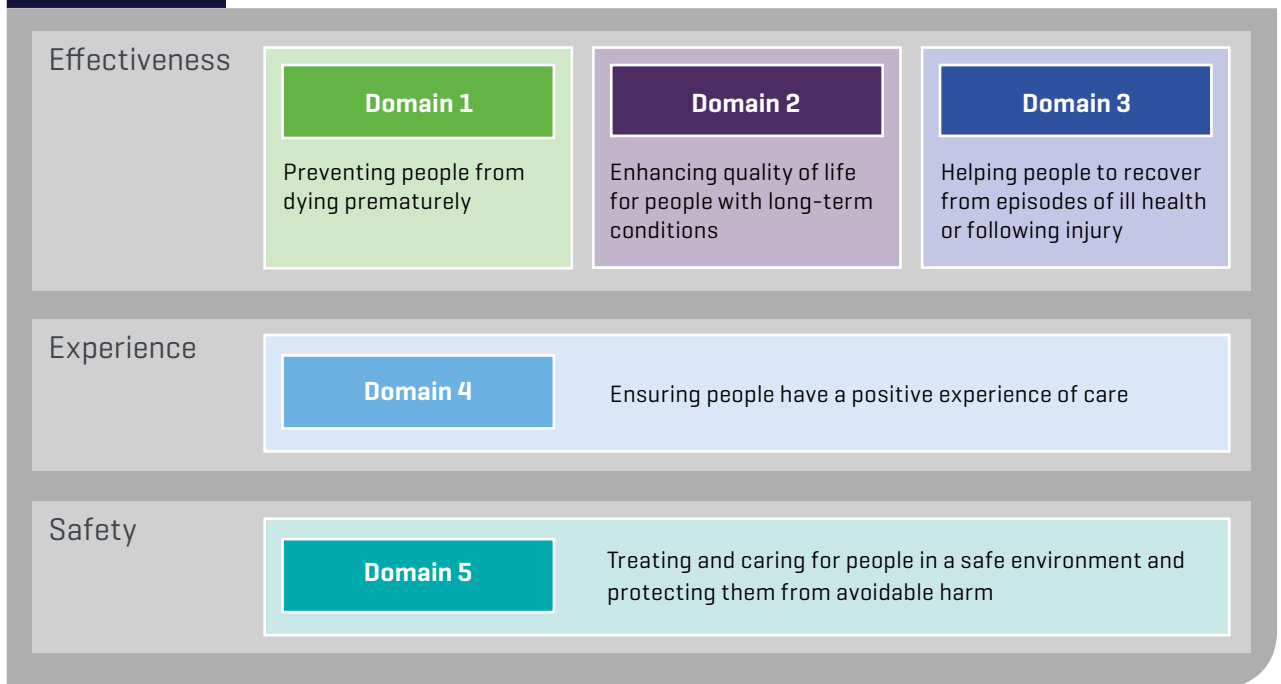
Effectiveness

Domain 1

Preventing people from dying prematurely

Domain 2

Enhancing quality of life for people with long-term conditions

Domain 3

Helping people to recover from episodes of ill health or following injury

Experience

Domain 4

Ensuring people have a positive experience of care

Safety

Domain 5

Treating and caring for people in a safe environment and protecting them from avoidable harm